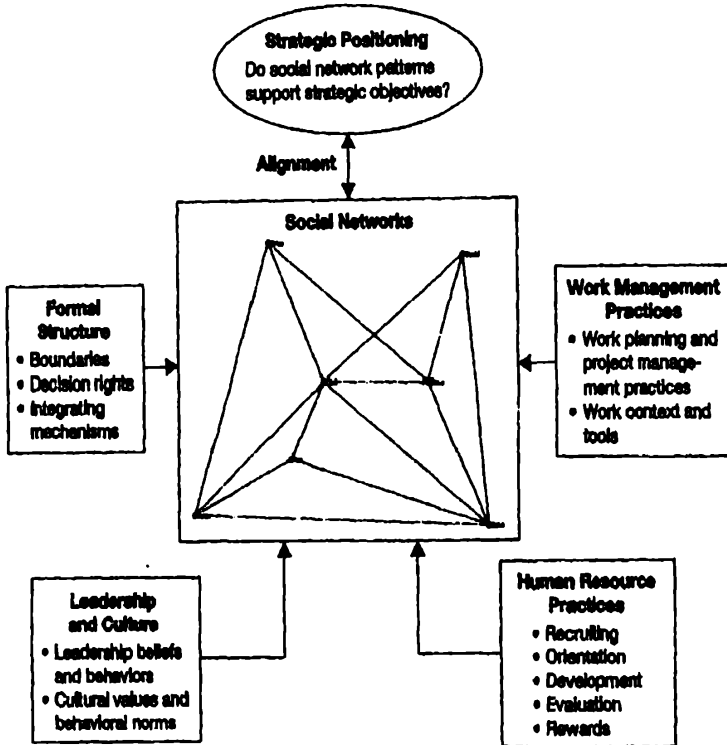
Strategic Positioning
Do social network patterns support strategic objectives?

Alignment

Social Networks

Formal Structure
• Boundaries
• Decision rights
• Integrating mechanisms

Work Management Practices
• Work planning and project management practices
• Work context and tools

Leadership and Culture
• Leadership beliefs and behaviors
• Cultural values and behavioral norms

Human Resource Practices
• Recruiting
• Orientation
• Development
• Evaluation
• Rewards